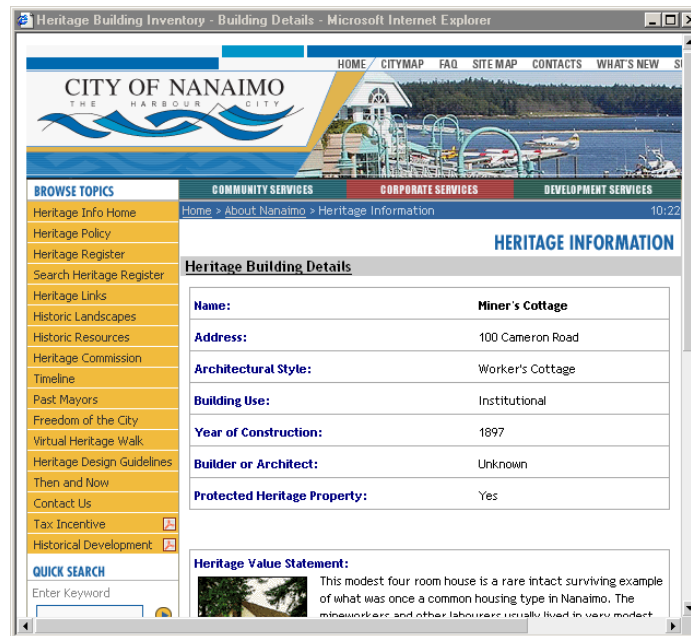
Heritage Building Inventory - Building Details - Microsoft Internet Explorer

HOME CITYMAP FAQ SITE MAP CONTACTS WHAT'S NEW

CITY OF NANAIMO
THE HARBOUR CITY

BROWSE TOPICS
Heritage Info Home
Heritage Policy
Heritage Register
Search Heritage Register
Heritage Links
Historic Landscapes
Historic Resources
Heritage Commission
Timeline
Past Mayors
Freedom of the City
Virtual Heritage Walk
Heritage Design Guidelines
Then and Now
Contact Us
Tax Incentive
Historical Development

QUICK SEARCH
Enter Keyword

COMMUNITY SERVICES CORPORATE SERVICES DEVELOPMENT SERVICES

Home > About Nanaimo > Heritage Information 10:22

HERITAGE INFORMATION

Heritage Building Details

| Name: | Miner's Cottage |
|---|---|
| Address: | 100 Cameron Road |
| Architectural Style: | Worker's Cottage |
| Building Use: | Institutional |
| Year of Construction: | 1897 |
| Builder or Architect: | Unknown |
| Protected Heritage Property: | Yes |

Heritage Value Statement:
This modest four room house is a rare intact surviving example of what was once a common housing type in Nanaimo. The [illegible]